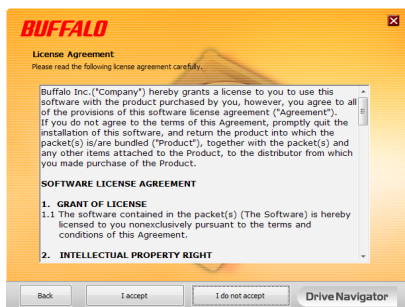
BUFFALO

License Agreement
Please read the following license agreement carefully.

Buffalo Inc.("Company") hereby grants a license to you to use this software with the product purchased by you, however, you agree to all of the provisions of this software license agreement ("Agreement"). If you do not agree to the terms of this Agreement, promptly quit the installation of this software, and return the product into which the packet(s) is/are bundled ("Product"), together with the packet(s) and any other items attached to the Product, to the distributor from which you made purchase of the Product.

SOFTWARE LICENSE AGREEMENT

1. GRANT OF LICENSE
1.1 The software contained in the packet(s) (The Software) is hereby licensed to you nonexclusively pursuant to the terms and conditions of this Agreement.

2. INTELLECTUAL PROPERTY RIGHT

Back
I accept
I do not accept
DriveNavigator